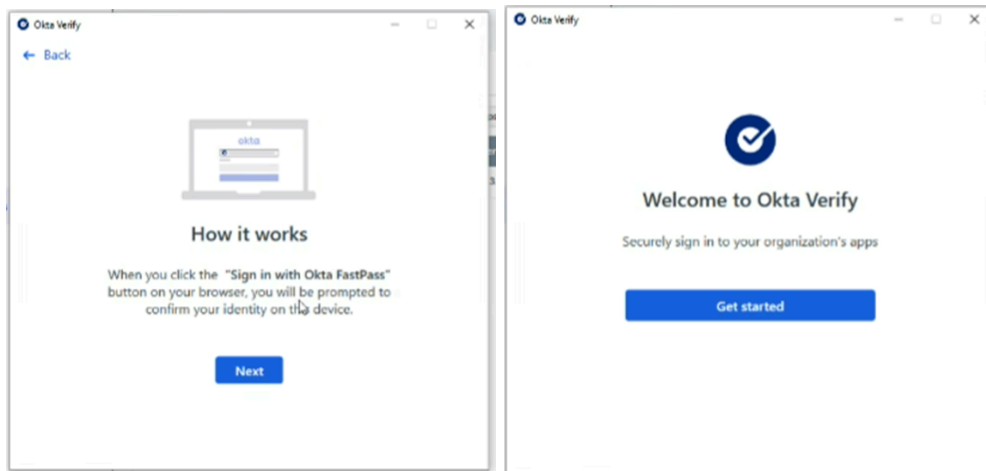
Okta Verify

← Back

okta

How it works

When you click the "Sign in with Okta FastPass" button on your browser, you will be prompted to confirm your identity on this device.

Next

Okta Verify

Welcome to Okta Verify

Securely sign in to your organization's apps

Get started